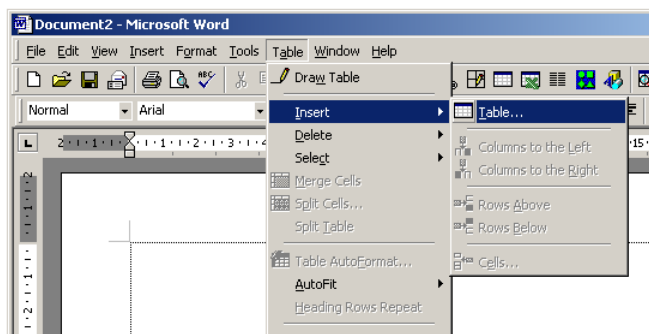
Document2 - Microsoft Word

File Edit View Insert Format Tools Table Window Help

Normal Arial

Draw Table
Insert
Delete
Select
Merge Cells
Split Cells...
Split Table
Table AutoFormat...
AutoFit
Heading Rows Repeat

Table...
Columns to the Left
Columns to the Right
Rows Above
Rows Below
Cells...

2 · 1 · 1 · 1 · 2 · 1 · 3 · 1 · 4
15
2
1
1
2